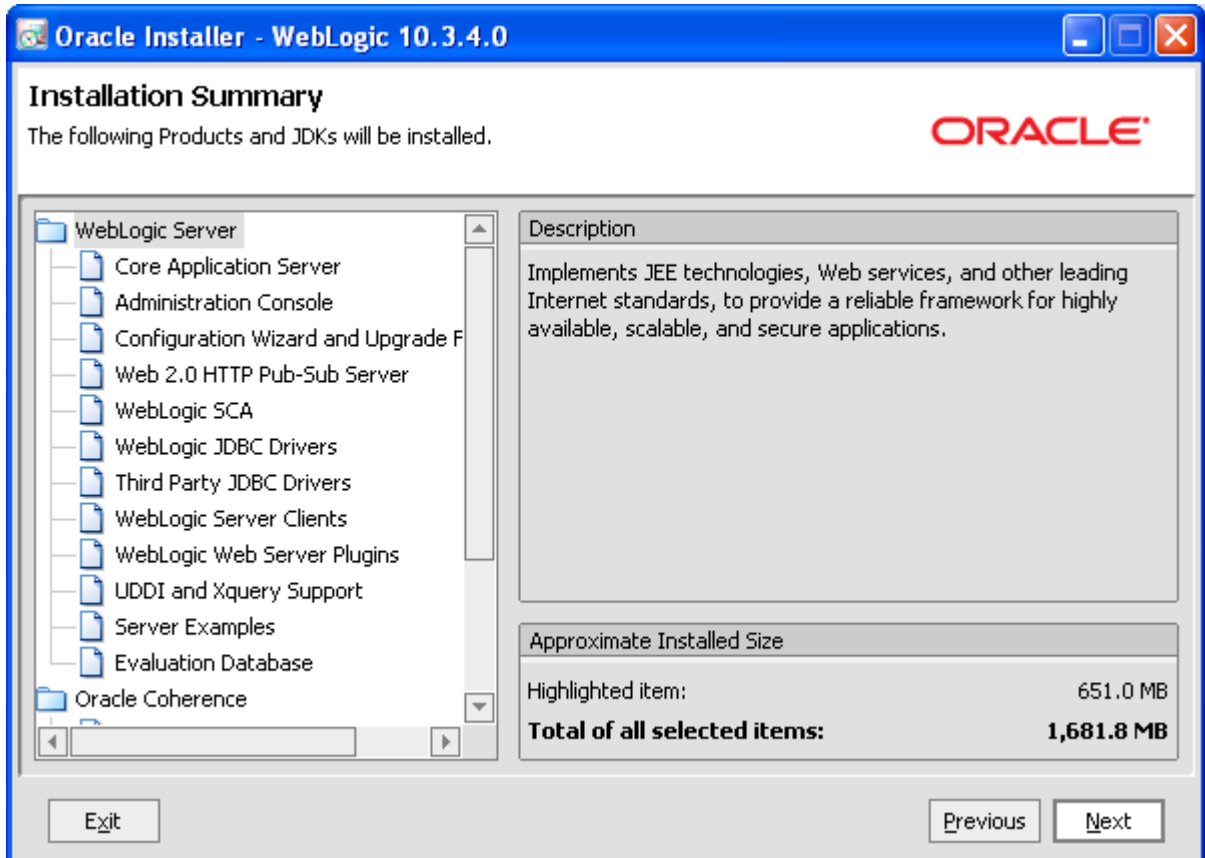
Oracle Installer - WebLogic 10.3.4.0

Installation Summary
The following Products and JDKs will be installed.

ORACLE

WebLogic Server
Core Application Server
Administration Console
Configuration Wizard and Upgrade F
Web 2.0 HTTP Pub-Sub Server
WebLogic SCA
WebLogic JDBC Drivers
Third Party JDBC Drivers
WebLogic Server Clients
WebLogic Web Server Plugins
UDDI and Xquery Support
Server Examples
Evaluation Database
Oracle Coherence

Description
Implements JEE technologies, Web services, and other leading Internet standards, to provide a reliable framework for highly available, scalable, and secure applications.

Approximate Installed Size
Highlighted item: 651.0 MB
Total of all selected items: 1,681.8 MB

Exit
Previous
Next